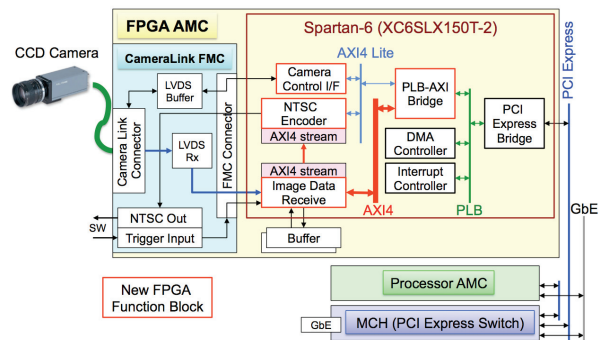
FPGA AMC

Spartan-6 (XC6SLX150T-2)

PCI Express

CCD Camera

CameraLink FMC

AXI4 Lite

LVDS Buffer

Camera Control I/F

PLB-AXI Bridge

PCI Express Bridge

NTSC Encoder

AXI4 stream

Camera Link Connector

LVDS Rx

FMC Connector

DMA Controller

Interrupt Controller

AXI4 stream

Image Data Receive

AXI4

PLB

NTSC Out

SW

Trigger Input

Buffer

GbE

New FPGA Function Block

Processor AMC

GbE

MCH (PCI Express Switch)